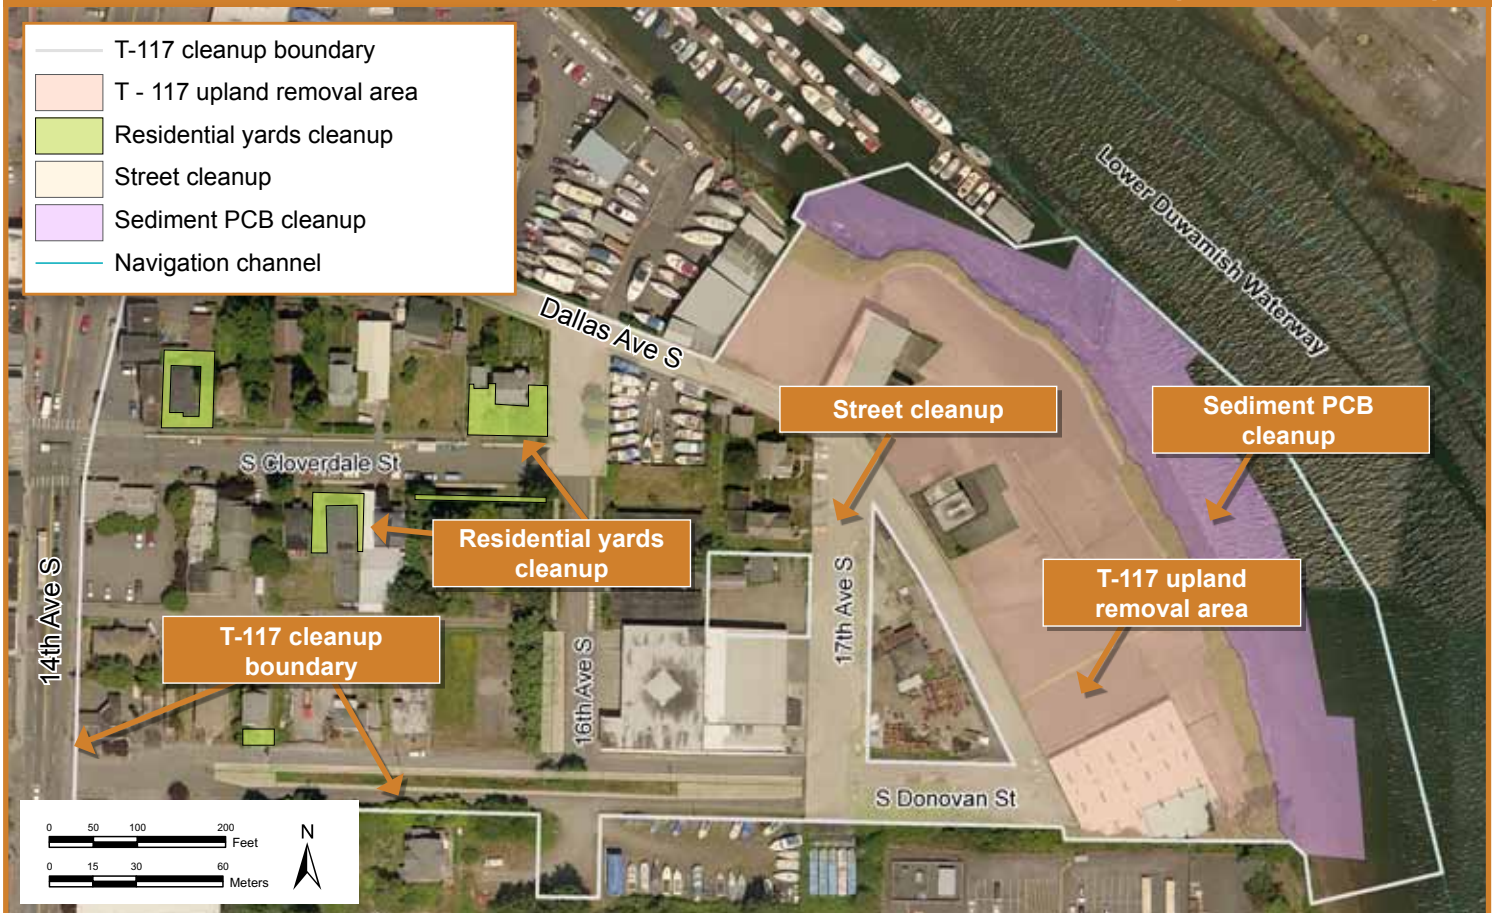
T-117 cleanup boundary
T - 117 upland removal area
Residential yards cleanup
Street cleanup
Sediment PCB cleanup
Navigation channel

Lower Duwamish Waterway

Dallas Ave S

Street cleanup

Sediment PCB cleanup

S Cloverdale St

Residential yards cleanup

T-117 upland removal area

14th Ave S

16th Ave S

17th Ave S

T-117 cleanup boundary

S Donovan St

0 50 100 200 Feet
0 15 30 60 Meters

N